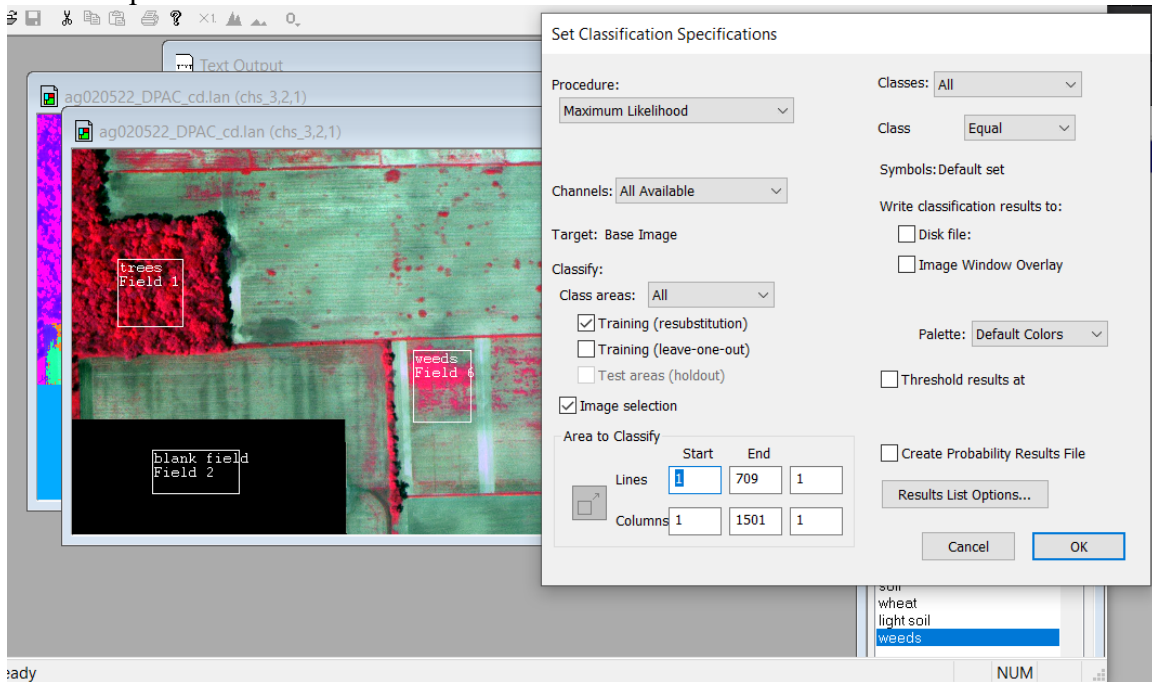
Text Output

ag020522_DPAC_cd.lan (chs_3,2,1)

ag020522_DPAC_cd.lan (chs_3,2,1)

trees
Field 1

weeds
Field 6

blank field
Field 2

Set Classification Specifications

Procedure:
Maximum Likelihood

Channels: All Available

Target: Base Image

Classify:
Class areas: All
Training (resubstitution)
Training (leave-one-out)
Test areas (holdout)
Image selection

Area to Classify
Start End
Lines 1 709 1
Columns 1 1501 1

Classes: All
Class Equal
Symbols: Default set
Write classification results to:
Disk file:
Image Window Overlay

Palette: Default Colors

Threshold results at

Create Probability Results File

Results List Options...

Cancel OK

soil
wheat
light soil
weeds

eady

NUM